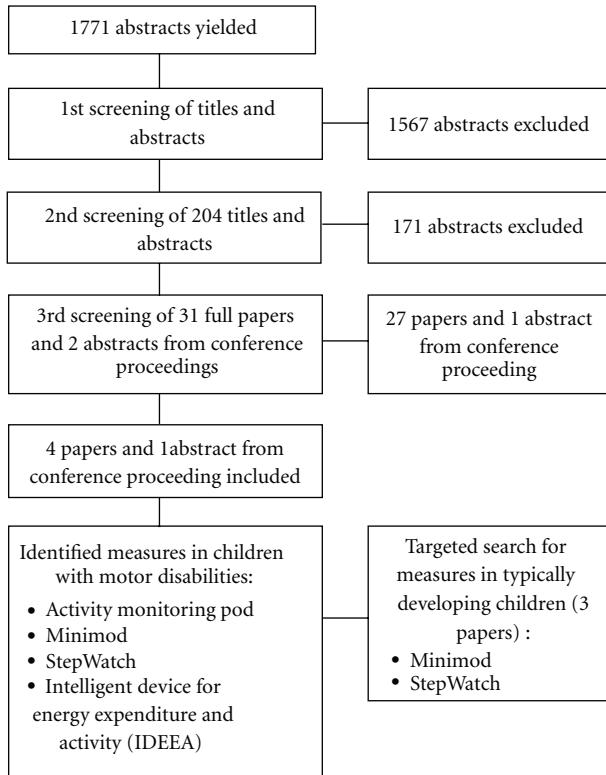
1771 abstracts yielded

1st screening of titles and abstracts

1567 abstracts excluded

2nd screening of 204 titles and abstracts

171 abstracts excluded

3rd screening of 31 full papers and 2 abstracts from conference proceedings

27 papers and 1 abstract from conference proceeding

4 papers and 1abstract from conference proceeding included

Identified measures in children with motor disabilities:
• Activity monitoring pod
• Minimod
• StepWatch
• Intelligent device for energy expenditure and activity (IDEEA)

Targeted search for measures in typically developing children (3 papers) :
• Minimod
• StepWatch